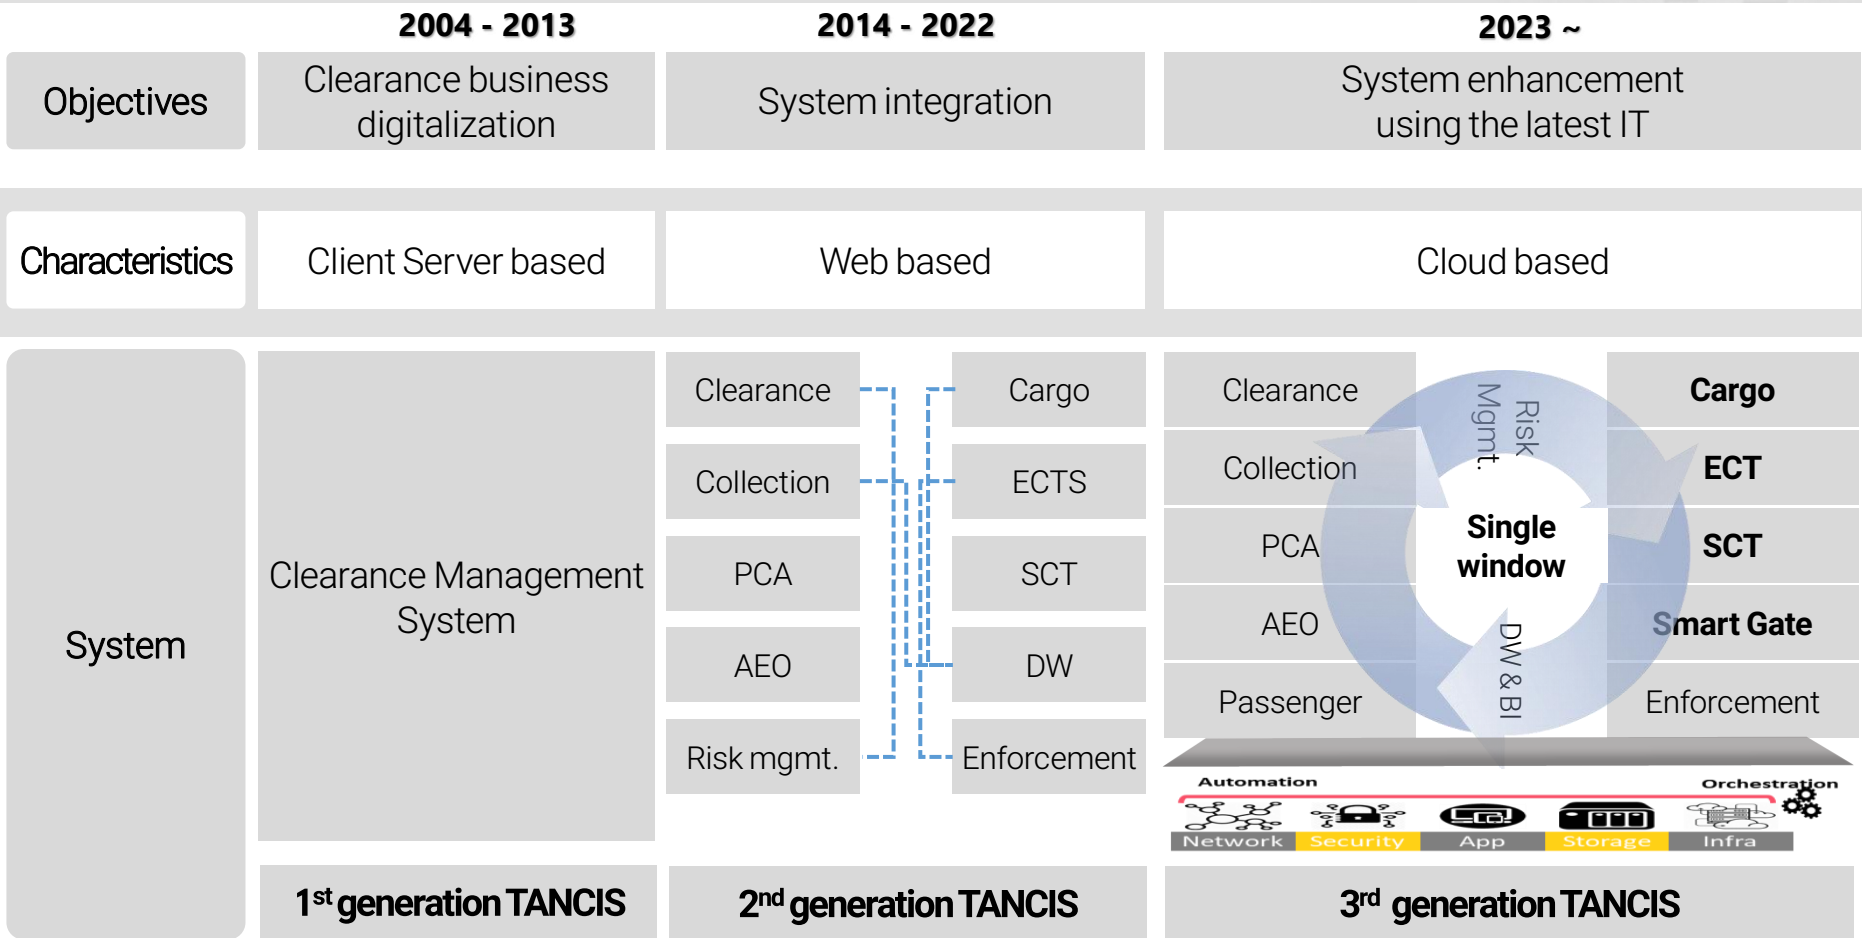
| | 2004 - 2013 | 2014 - 2022 | 2023 ~ |
|---|---|---|---|
| Objectives | Clearance business digitalization | System integration | System enhancement using the latest IT |
| Characteristics | Client Server based | Web based | Cloud based |

System

Clearance Management System

Clearance
Collection
PCA
AEO
Risk mgmt.

Cargo
ECTS
SCT
DW
Enforcement

Clearance
Collection
PCA
AEO
Passenger

Risk Mgmt.
Single window
DW & BI

Cargo
ECT
SCT
Smart Gate
Enforcement

Automation
Orchestration
Network
Security
App
Storage
Infra

1st generation TANCIS
2nd generation TANCIS
3rd generation TANCIS